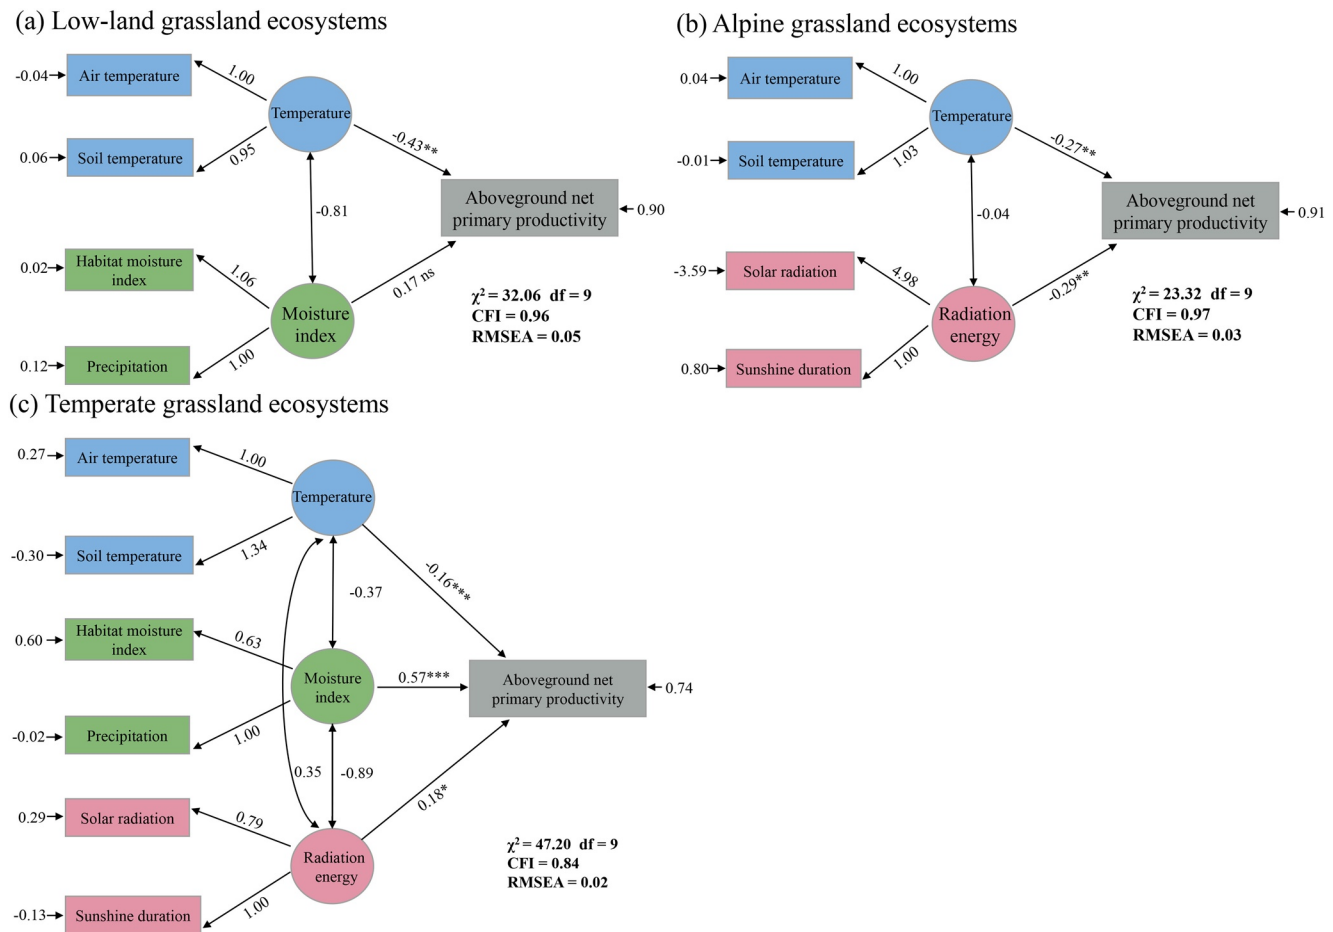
(a) Low-land grassland ecosystems

-0.04 Air temperature 1.00
0.06 Soil temperature 0.95
Temperature
-0.43**
-0.81
Aboveground net primary productivity 0.90
0.02 Habitat moisture index 1.06
Moisture index
0.17 ns
0.12 Precipitation 1.00

$\chi^2 = 32.06$ df = 9
CFI = 0.96
RMSEA = 0.05

(b) Alpine grassland ecosystems

0.04 Air temperature 1.00
-0.01 Soil temperature 1.03
Temperature
-0.27**
-0.04
Aboveground net primary productivity 0.91
-3.59 Solar radiation 4.98
Radiation energy
-0.29**
0.80 Sunshine duration 1.00

$\chi^2 = 23.32$ df = 9
CFI = 0.97
RMSEA = 0.03

(c) Temperate grassland ecosystems

0.27 Air temperature 1.00
-0.30 Soil temperature 1.34
Temperature
-0.16***
-0.37
0.60 Habitat moisture index 0.63
Moisture index
0.57***
Aboveground net primary productivity 0.74
-0.02 Precipitation 1.00
0.35
-0.89
0.18*
0.29 Solar radiation 0.79
Radiation energy
-0.13 Sunshine duration 1.00

$\chi^2 = 47.20$ df = 9
CFI = 0.84
RMSEA = 0.02